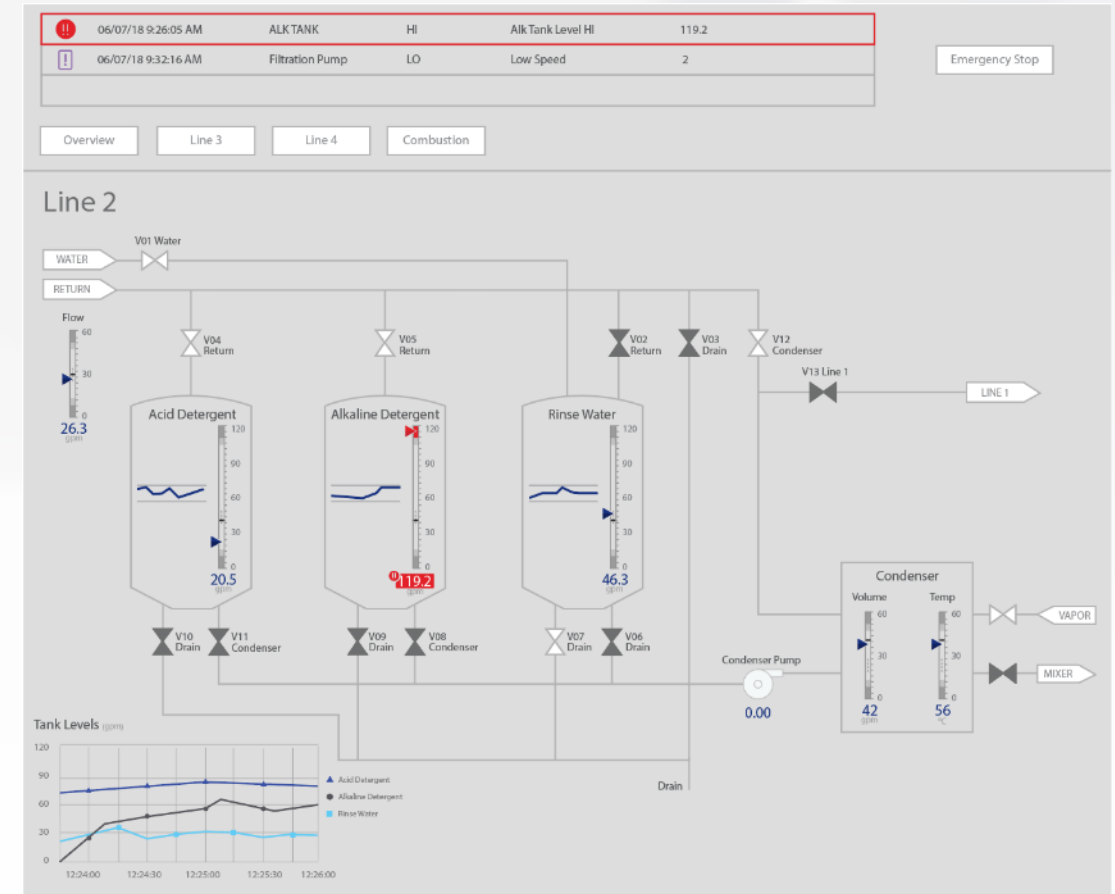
| | | | | | |
|---|---|---|---|---|---|
| !! | 06/07/18 9:26:05 AM | ALK TANK | HI | Alk Tank Level HI | 119.2 |
| ! | 06/07/18 9:32:16 AM | Filtration Pump | LO | Low Speed | 2 |

Emergency Stop

Overview Line 3 Line 4 Combustion

Line 2

V01 Water

WATER

RETURN

Flow
60
30
0
26.3
gpm

V04 Return

V05 Return

V02 Return

V03 Drain

V12 Condenser

V13 Line 1

LINE 1

Acid Detergent
120
90
60
30
0
20.5
gpm

Alkaline Detergent
120
90
60
30
0
119.2
gpm

Rinse Water
120
90
60
30
0
46.3
gpm

Condenser
Volume
60
30
0
42
gpm
Temp
60
30
0
56
°C

VAPOR

MIXER

V10 Drain
V11 Condenser
V09 Drain
V08 Condenser
V07 Drain
V06 Drain

Condenser Pump
0.00

Tank Levels (gpm)
120
90
60
30
0
12:24:00 12:24:30 12:25:00 12:25:30 12:26:00

Acid Detergent
Alkaline Detergent
Rinse Water

Drain